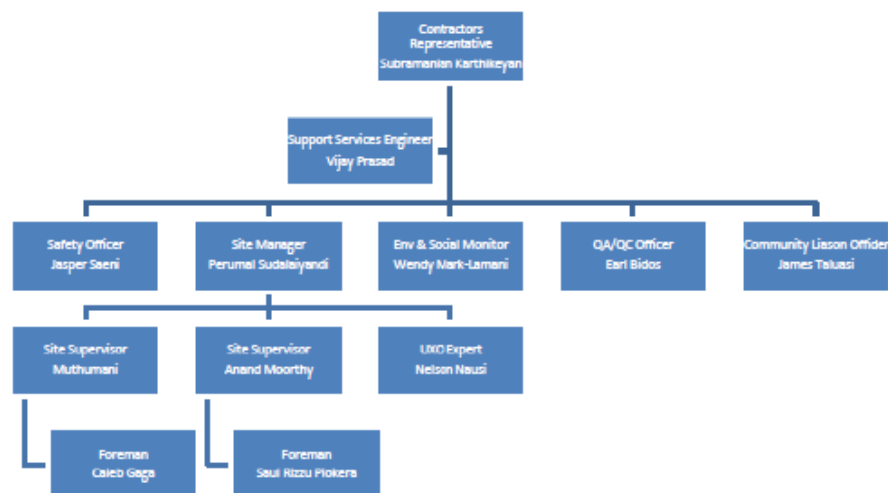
Contractors Representative
Subramanian Karthikeyan

Support Services Engineer
Vijay Prasad

Safety Officer
Jasper Saeni

Site Manager
Perumal Sudalaiyandi

Env & Social Monitor
Wendy Nerk-Lamani

QA/QC Officer
Earl Bidos

Community Liason Officer
James Taluasi

Site Supervisor
Muthumani

Site Supervisor
Anand Moorthy

UXO Expert
Nelson Nausi

Foreman
Caleb Gaga

Foreman
Saul Rizzu Piokera